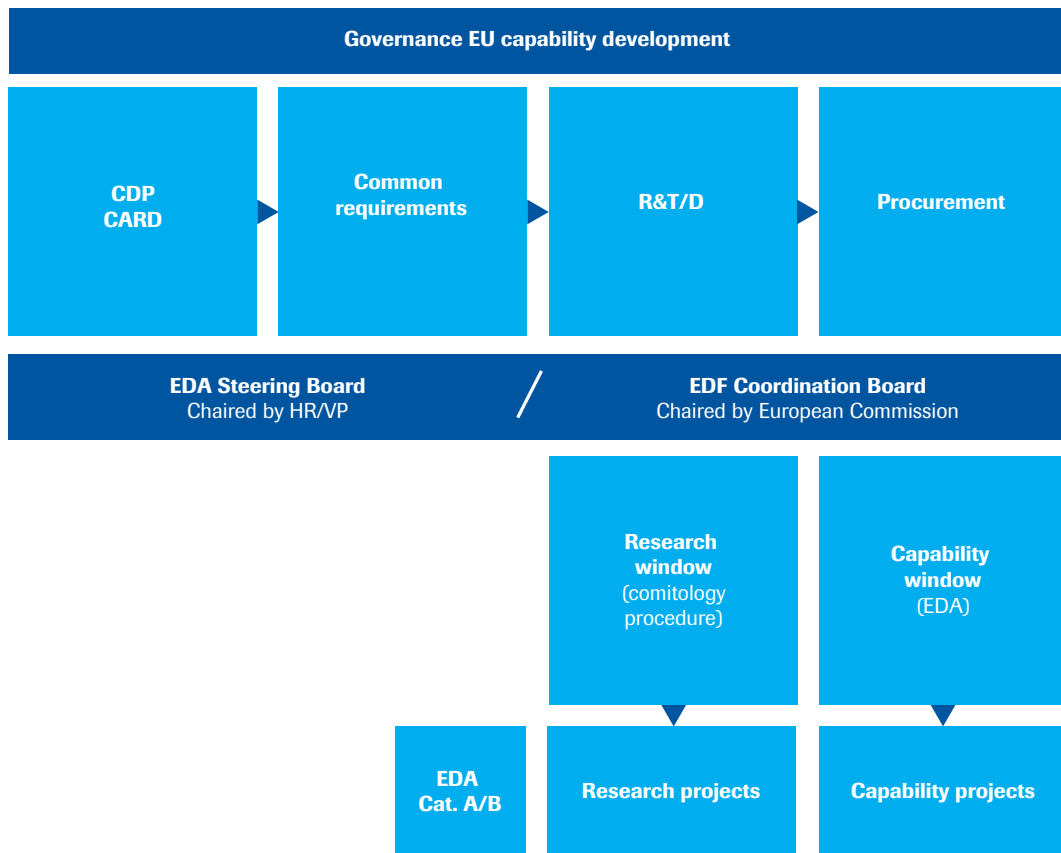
Governance EU capability development

CDP
CARD

Common requirements

R&T/D

Procurement

EDA Steering Board
Chaired by HR/VP

/

EDF Coordination Board
Chaired by European Commission

Research window
(comitology procedure)

Capability window
(EDA)

EDA
Cat. A/B

Research projects

Capability projects